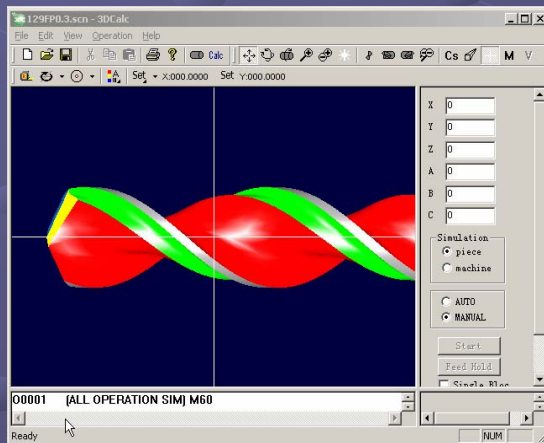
129FP0.3.scn - 3DCalc

File Edit View Operation Help

Calc

Cs M V

Set X:000.0000 Set Y:000.0000

X 0

Y 0

Z 0

A 0

B 0

C 0

Simulation

piece

machine

AUTO

MANUAL

Start

Feed Hold

Single Bloc

O0001 (ALL OPERATION SIM) M60

Ready

NUM